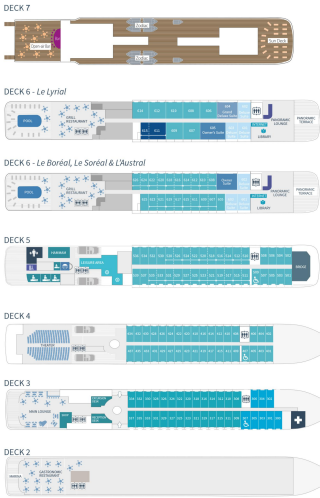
DECK 7

Open-air Bar

Jacuzzi

Jacuzzi

Sun Deck

DECK 6 - Le Lyrial

POOL

GRILL RESTAURANT

PANORAMIC LOUNGE

PANORAMIC TERRACE

LIBRARY

DECK 6 - Le Boréal, Le Soréal & L'Austral

POOL

GRILL RESTAURANT

PANORAMIC LOUNGE

PANORAMIC TERRACE

LIBRARY

DECK 5

THEATRE

LOUNGE BAR

BRIDGE

DECK 4

THEATRE

DECK 3

MAIN LOUNGE

DECK 2

MARINA

GASTRONOMIC RESTAURANT